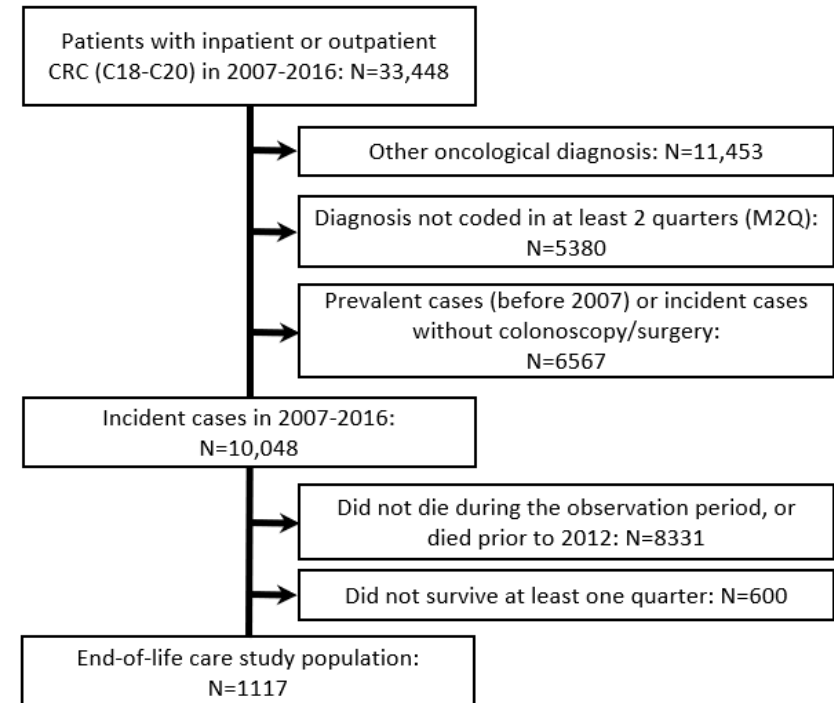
Patients with inpatient or outpatient CRC (C18-C20) in 2007-2016: N=33,448

Other oncological diagnosis: N=11,453

Diagnosis not coded in at least 2 quarters (M2Q): N=5380

Prevalent cases (before 2007) or incident cases without colonoscopy/surgery: N=6567

Incident cases in 2007-2016: N=10,048

Did not die during the observation period, or died prior to 2012: N=8331

Did not survive at least one quarter: N=600

End-of-life care study population: N=1117